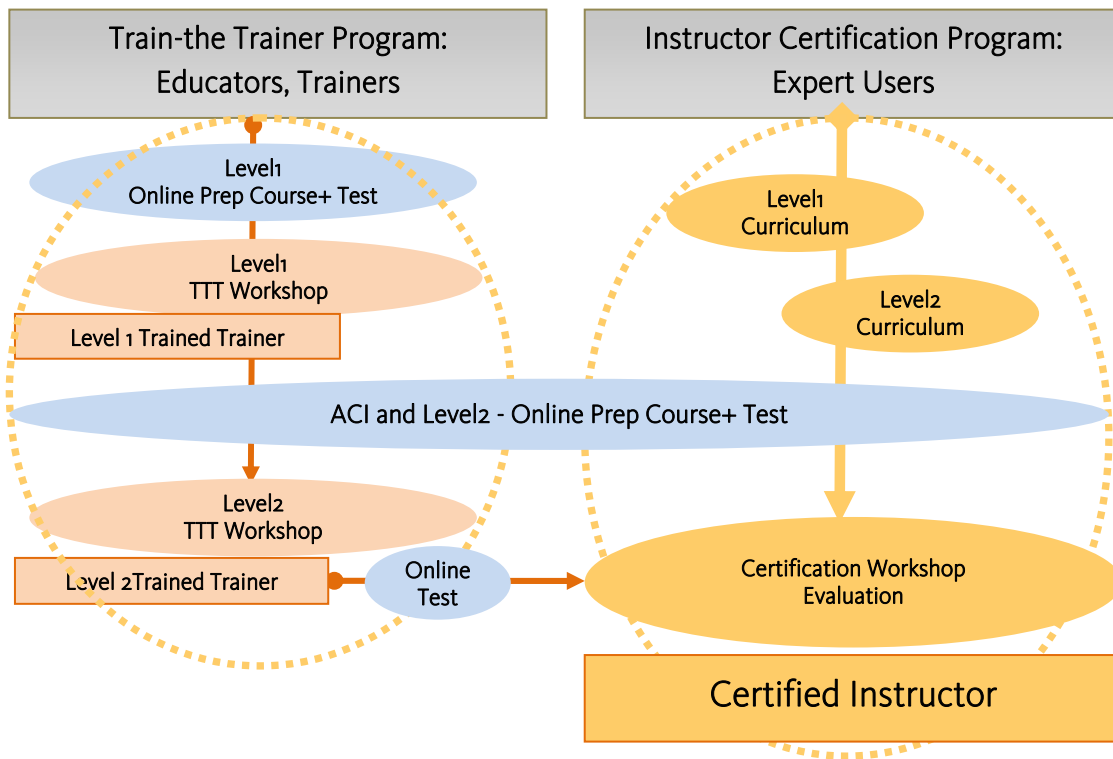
Train-the Trainer Program:
Educators, Trainers

Instructor Certification Program:
Expert Users

Level1
Online Prep Course+ Test

Level1
TTT Workshop

Level 1 Trained Trainer

Level1
Curriculum

Level2
Curriculum

ACI and Level2 - Online Prep Course+ Test

Level2
TTT Workshop

Level 2Trained Trainer

Online
Test

Certification Workshop
Evaluation

Certified Instructor